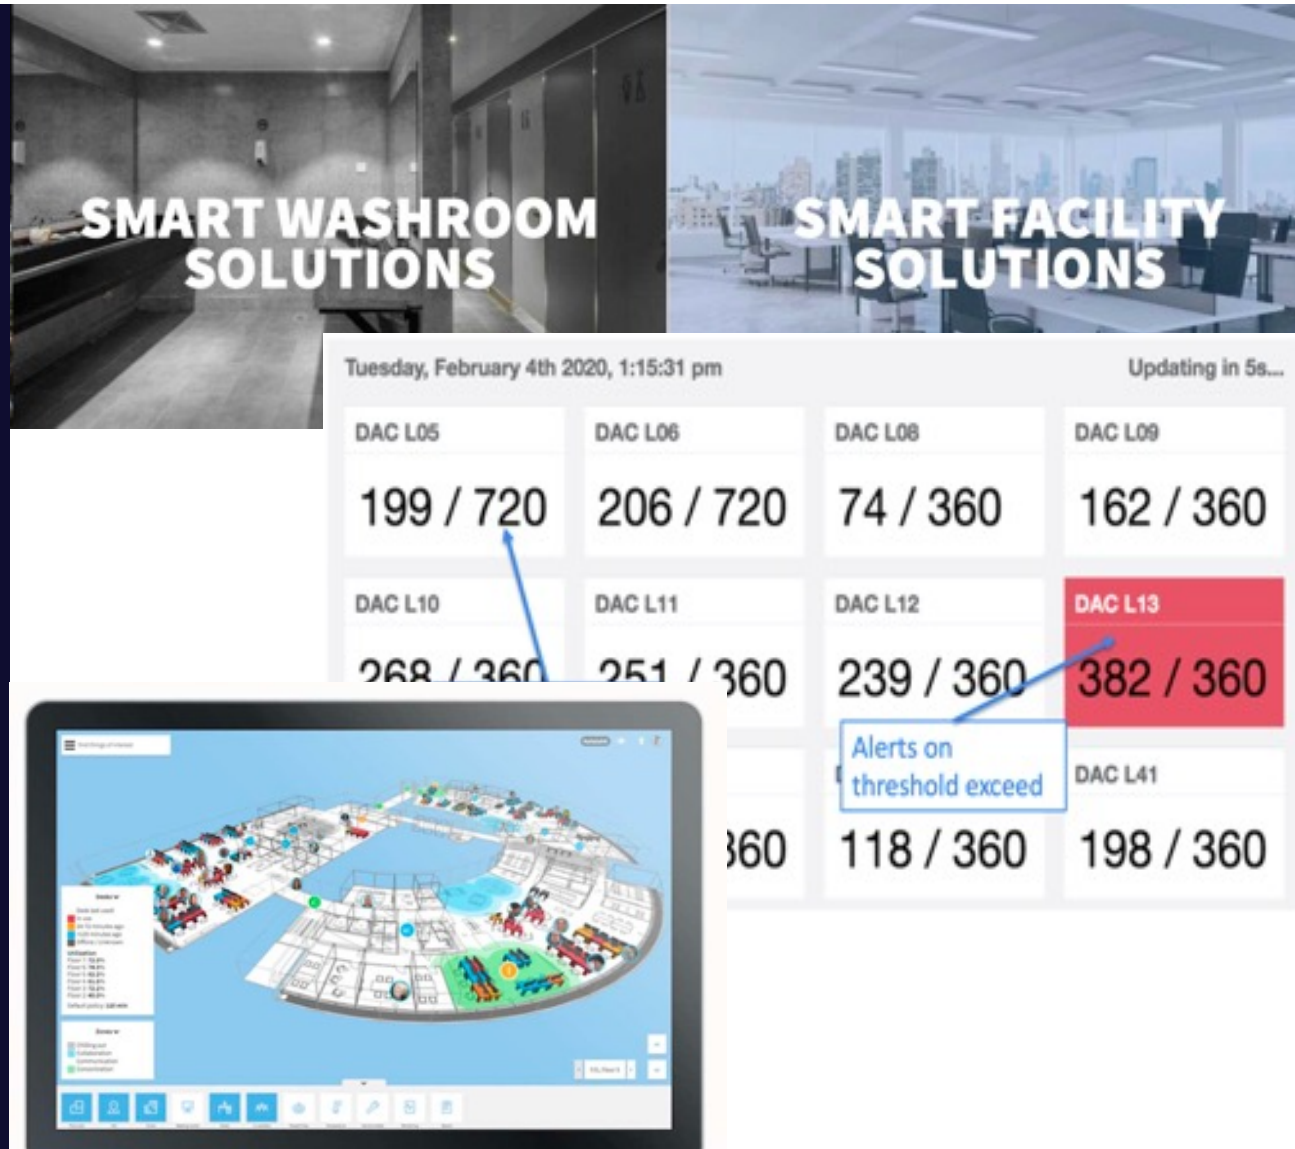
SMART WASHROOM SOLUTIONS

SMART FACILITY SOLUTIONS

Tuesday, February 4th 2020, 1:15:31 pm

Updating in 5s...

| DAC L05 | DAC L06 | DAC L08 | DAC L09 |
|---|---|---|---|
| 199 / 720 | 206 / 720 | 74 / 360 | 162 / 360 |
| DAC L10 | DAC L11 | DAC L12 | DAC L13 |
| 268 / 360 | 251 / 360 | 239 / 360 | 382 / 360 |
| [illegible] | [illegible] | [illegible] | DAC L41 |
| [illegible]360 | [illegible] | 118 / 360 | 198 / 360 |

Alerts on threshold exceed